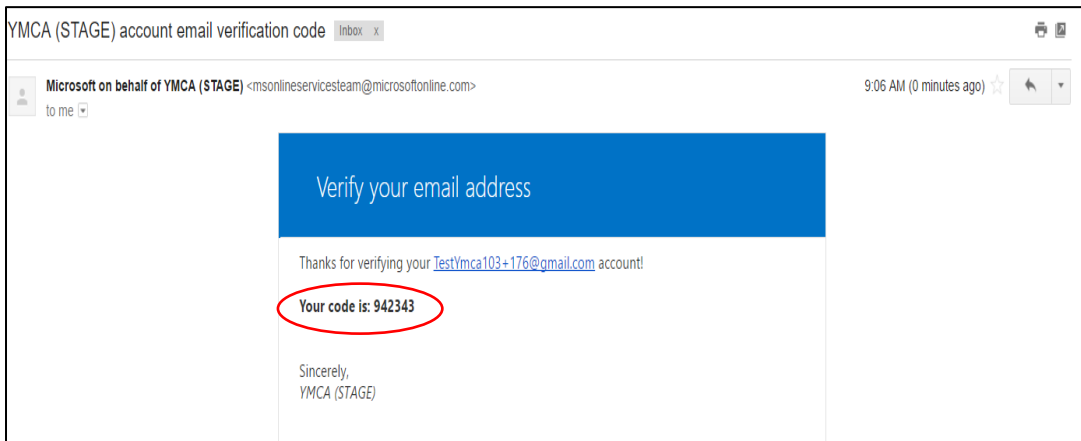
YMCA (STAGE) account email verification code Inbox x

Microsoft on behalf of YMCA (STAGE) <msonlineservicesteam@microsoftonline.com>
to me

9:06 AM (0 minutes ago)

Verify your email address

Thanks for verifying your TestYmca103+176@gmail.com account!

Your code is: 942343

Sincerely,
YMCA (STAGE)